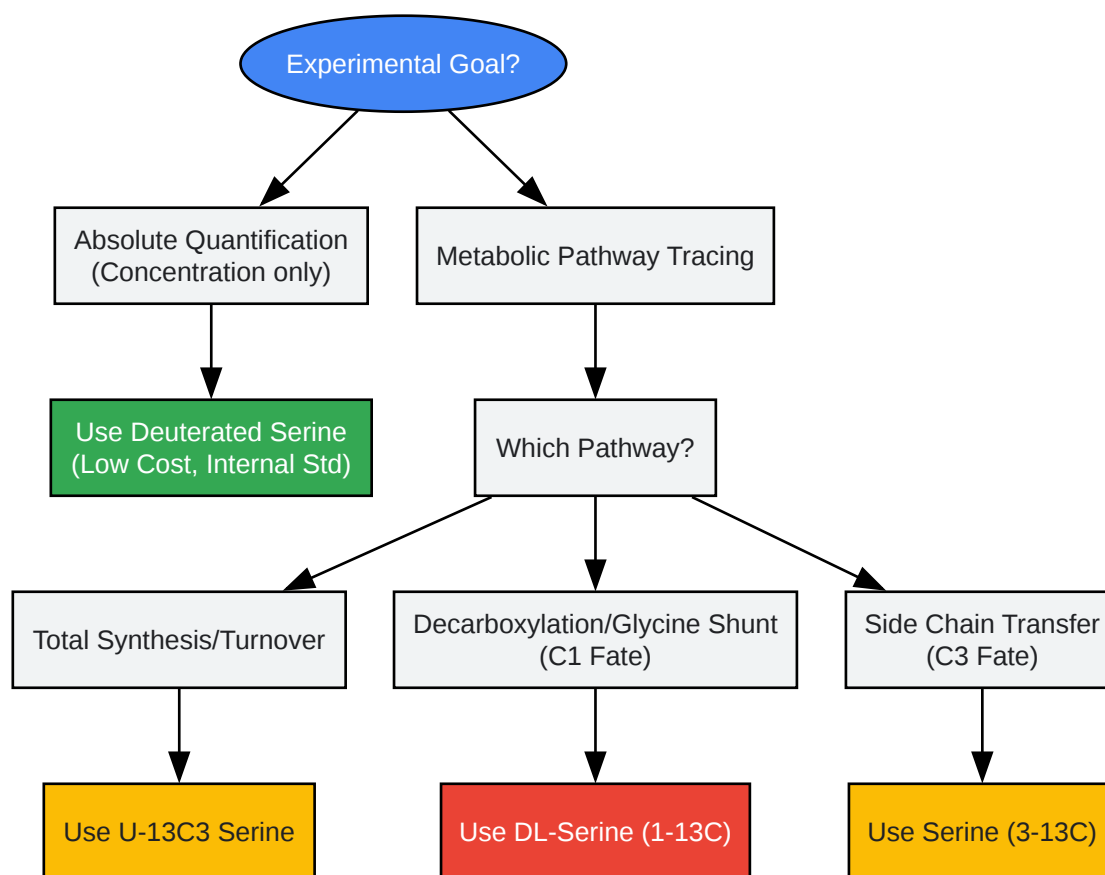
Experimental Goal?

Absolute Quantification (Concentration only)

Metabolic Pathway Tracing

Use Deuterated Serine (Low Cost, Internal Std)

Which Pathway?

Total Synthesis/Turnover

Decarboxylation/Glycine Shunt (C1 Fate)

Side Chain Transfer (C3 Fate)

Use U-13C3 Serine

Use DL-Serine (1-13C)

Use Serine (3-13C)